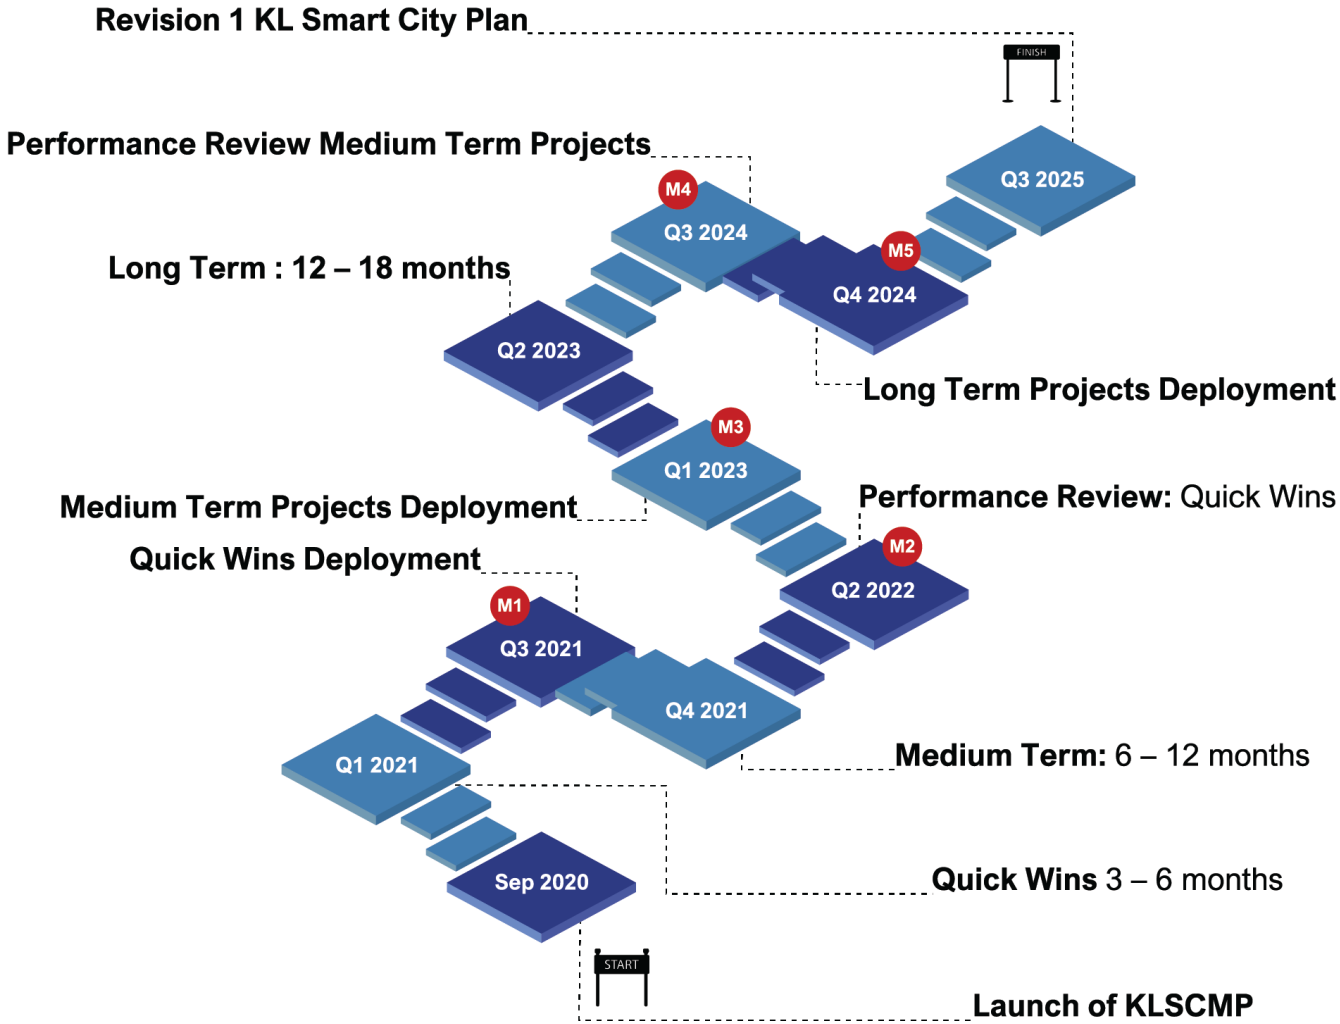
Revision 1 KL Smart City Plan

FINISH

Performance Review Medium Term Projects

M4

Q3 2024

Q3 2025

M5

Long Term : 12 – 18 months

Q4 2024

Q2 2023

Long Term Projects Deployment

M3

Q1 2023

Performance Review: Quick Wins

Medium Term Projects Deployment

M2

Quick Wins Deployment

Q2 2022

M1

Q3 2021

Q4 2021

Medium Term: 6 – 12 months

Q1 2021

Quick Wins 3 – 6 months

Sep 2020

START

Launch of KLSCMP